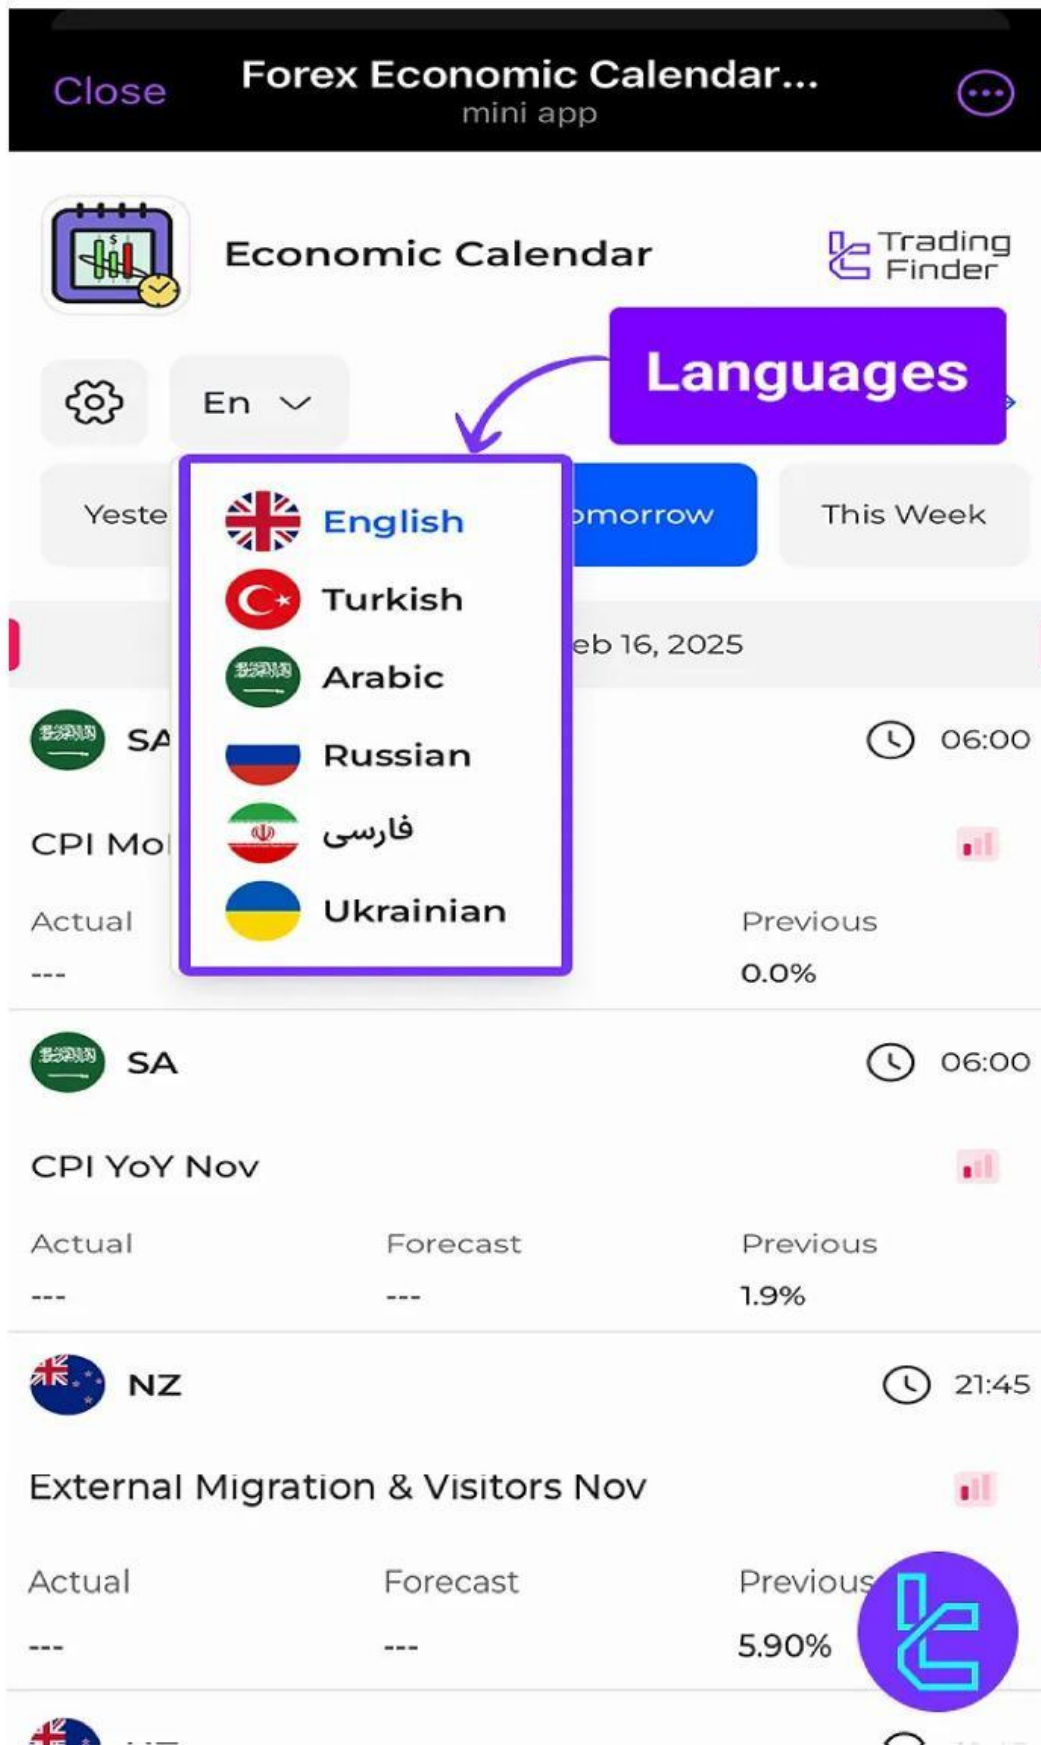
Close

Forex Economic Calendar...
mini app

Economic Calendar

Trading Finder

Languages

En

Yeste

English
Turkish
Arabic
Russian
فارسی
Ukrainian

omorrow

This Week

eb 16, 2025

SA

06:00

CPI Mo

Actual
---

Previous
0.0%

SA

06:00

CPI YoY Nov

| Actual | Forecast | Previous |
|---|---|---|
| --- | --- | 1.9% |

NZ

21:45

External Migration & Visitors Nov

| Actual | Forecast | Previous |
|---|---|---|
| --- | --- | 5.90% |